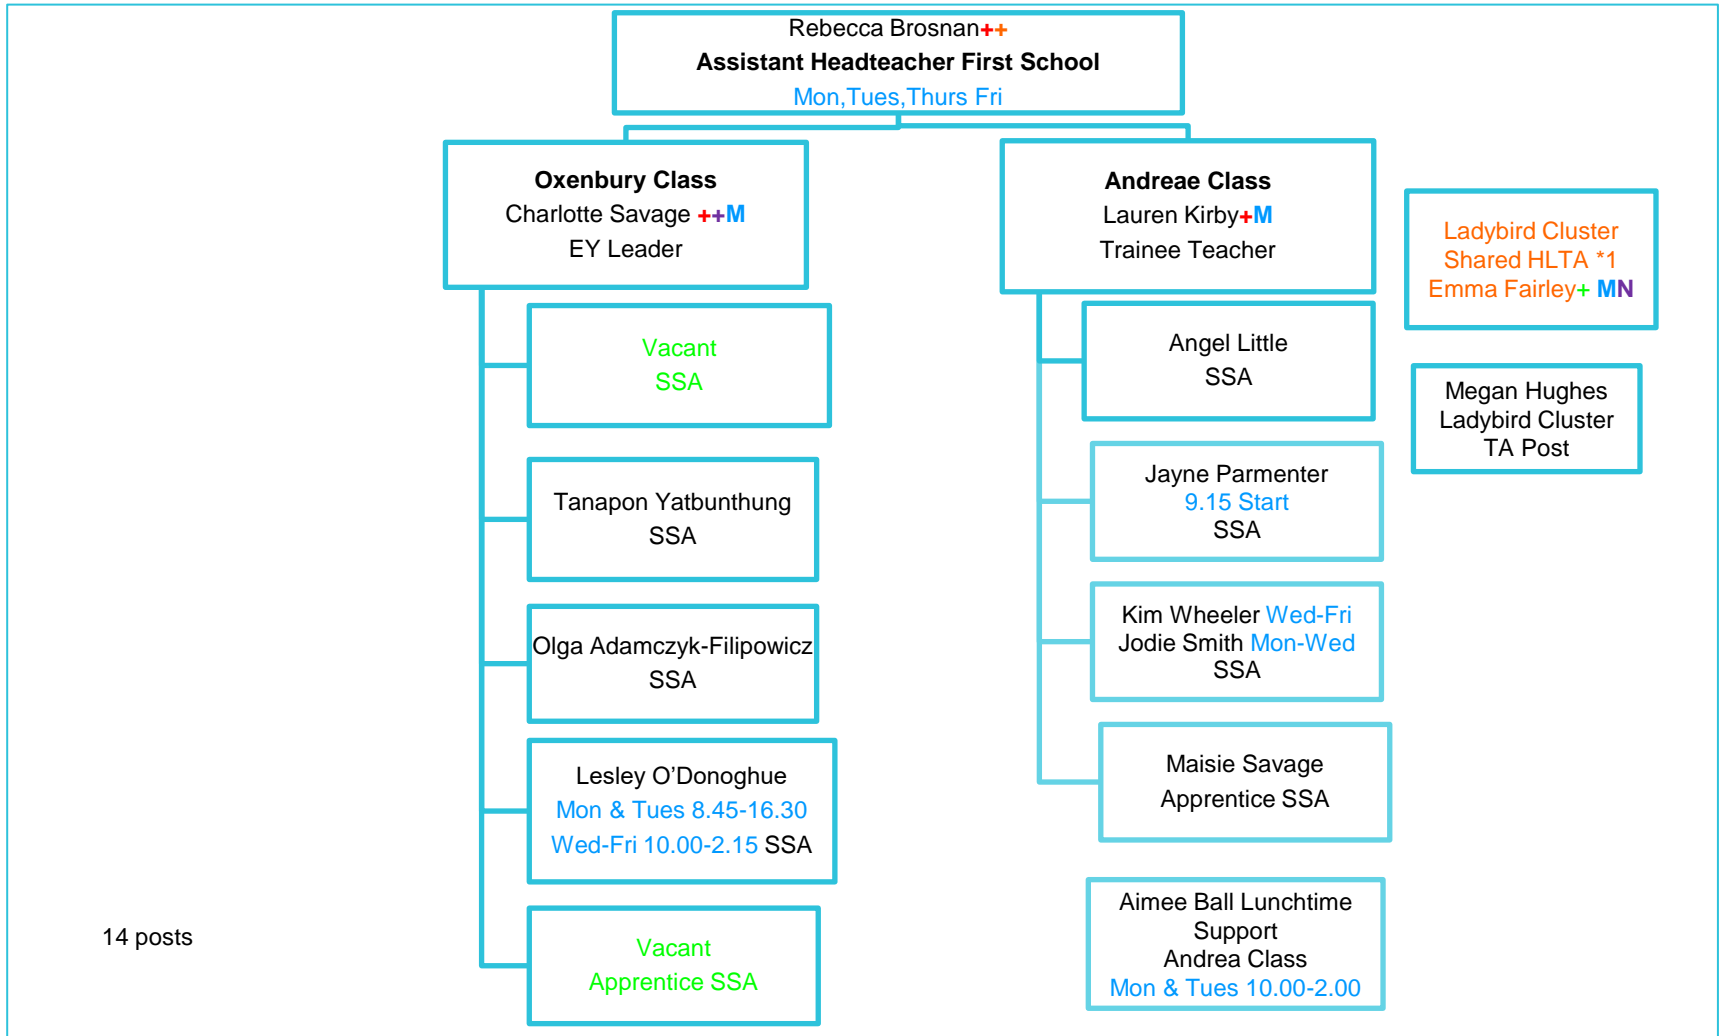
Rebecca Brosnan++
**Assistant Headteacher First School**
Mon,Tues,Thurs Fri

**Oxenbury Class**
Charlotte Savage ++M
EY Leader

Vacant
SSA

Tanapon Yatbunthung
SSA

Olga Adamczyk-Filipowicz
SSA

Lesley O'Donoghue
Mon & Tues 8.45-16.30
Wed-Fri 10.00-2.15 SSA

Vacant
Apprentice SSA

**Andreae Class**
Lauren Kirby+M
Trainee Teacher

Angel Little
SSA

Jayne Parmenter
9.15 Start
SSA

Kim Wheeler Wed-Fri
Jodie Smith Mon-Wed
SSA

Maisie Savage
Apprentice SSA

Aimee Ball Lunchtime Support
Andrea Class
Mon & Tues 10.00-2.00

Ladybird Cluster
Shared HLTA *1
Emma Fairley+ MN

Megan Hughes
Ladybird Cluster
TA Post

14 posts